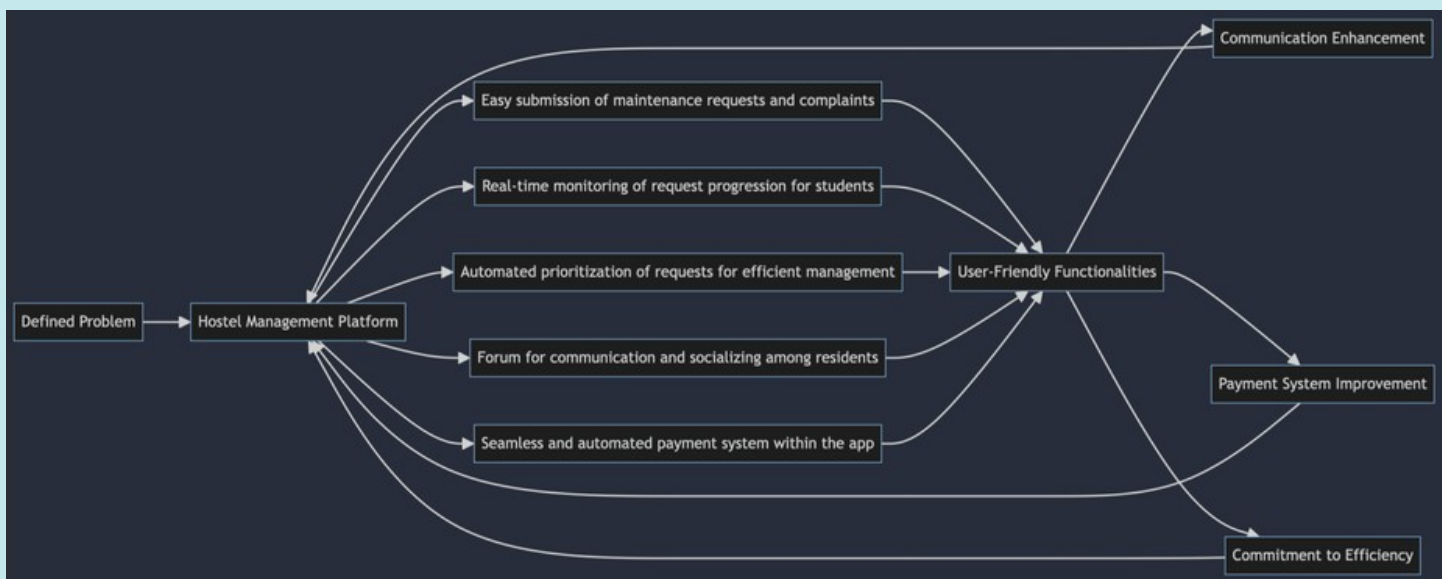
Defined Problem

Hostel Management Platform

Easy submission of maintenance requests and complaints

Real-time monitoring of request progression for students

Automated prioritization of requests for efficient management

Forum for communication and socializing among residents

Seamless and automated payment system within the app

User-Friendly Functionalities

Communication Enhancement

Payment System Improvement

Commitment to Efficiency